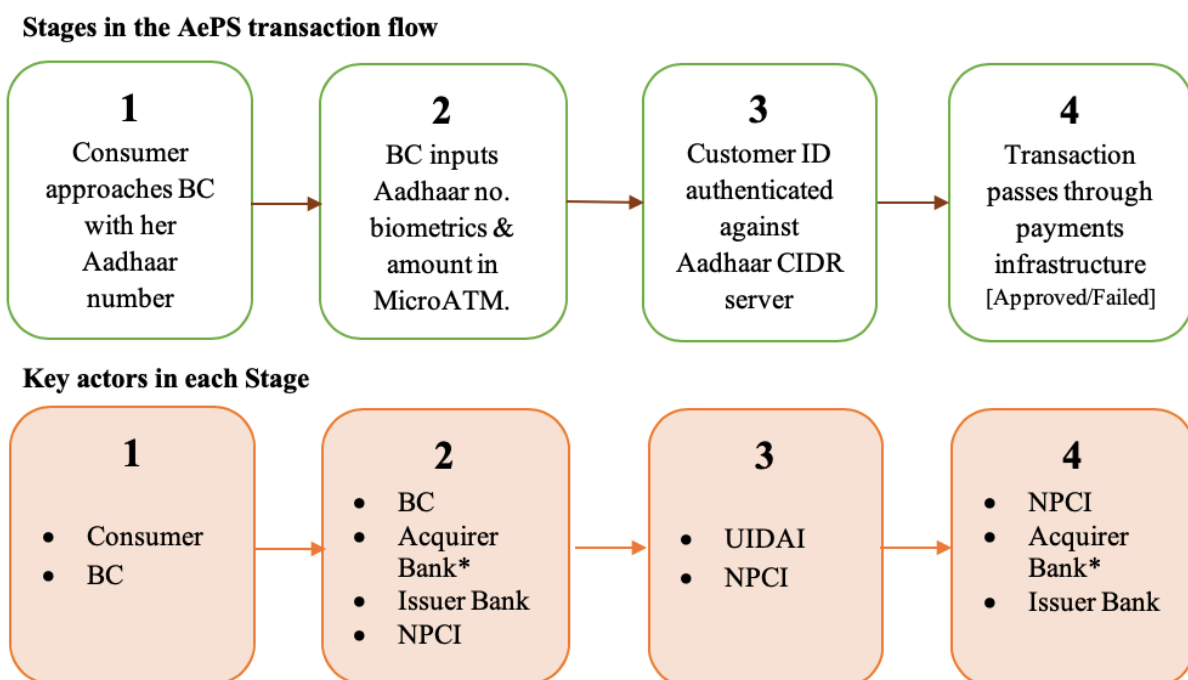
Stages in the AePS transaction flow

1
Consumer approaches BC with her Aadhaar number

2
BC inputs Aadhaar no. biometrics & amount in MicroATM.

3
Customer ID authenticated against Aadhaar CIDR server

4
Transaction passes through payments infrastructure
[Approved/Failed]

Key actors in each Stage

1
• Consumer
• BC

2
• BC
• Acquirer Bank*
• Issuer Bank
• NPCI

3
• UIDAI
• NPCI

4
• NPCI
• Acquirer Bank*
• Issuer Bank